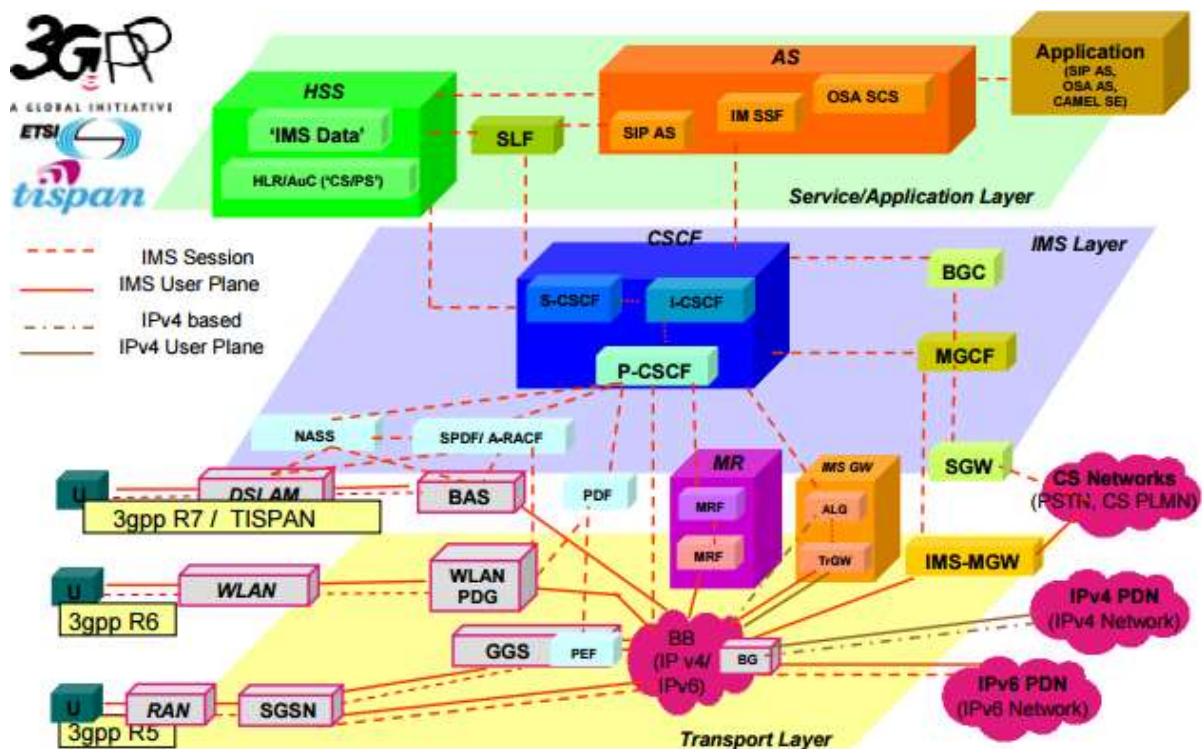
3GPP
A GLOBAL INITIATIVE
ETSI
tispan

HSS
'IMS Data'
HLR/AuC ('CS/PS')
SLF
AS
SIP AS
IM SSF
OSA SCS
Application
(SIP AS, OSA AS, CAMEL SE)
Service/Application Layer

IMS Session
IMS User Plane
IPv4 based
IPv4 User Plane

CSCF
IMS Layer
S-CSCF
I-CSCF
P-CSCF
BGC
MGCF
NASS
SPDF/ A-RACF
SGW
CS Networks
(PSTN, CS PLMN)
U
DSLAM
BAS
3gpp R7 / TISPAN
PDF
MR
MRF
MRF
IMS GW
ALG
TrGW
IMS-MGW
U
WLAN
WLAN PDG
3gpp R6
IPv4 PDN
(IPv4 Network)
GGS
PEF
BB
(IP v4/ IPv6)
BG
IPv6 PDN
(IPv6 Network)
U
RAN
SGSN
3gpp R5
Transport Layer